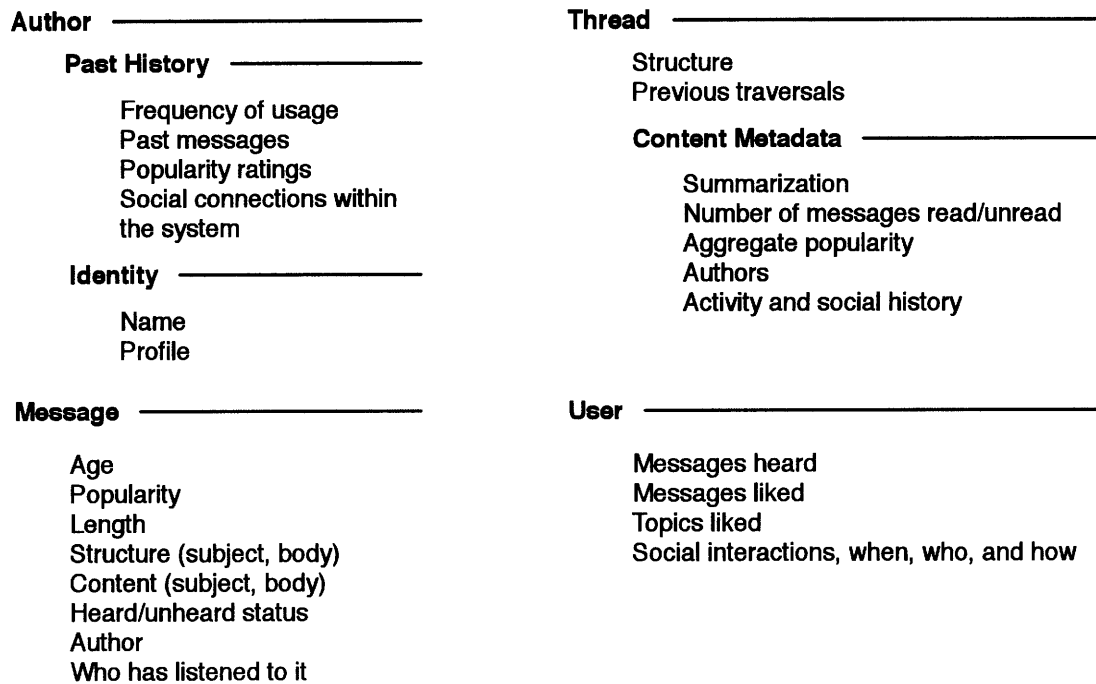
Author

Past History

Frequency of usage
Past messages
Popularity ratings
Social connections within the system

Identity

Name
Profile

Message

Age
Popularity
Length
Structure (subject, body)
Content (subject, body)
Heard/unheard status
Author
Who has listened to it

Thread

Structure
Previous traversals

Content Metadata

Summarization
Number of messages read/unread
Aggregate popularity
Authors
Activity and social history

User

Messages heard
Messages liked
Topics liked
Social interactions, when, who, and how